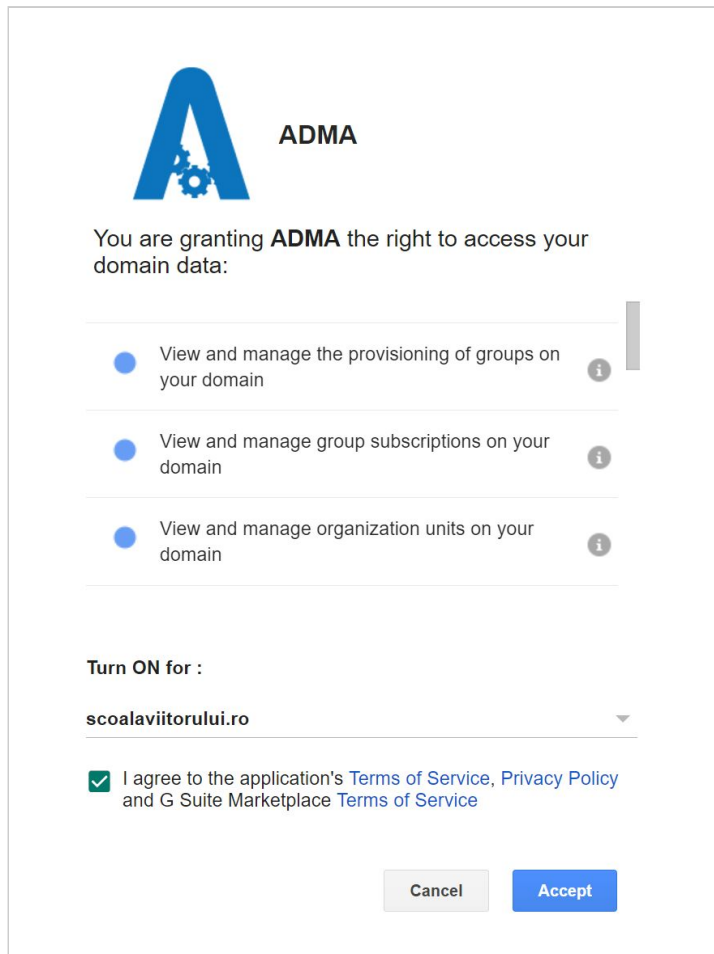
ADMA

You are granting **ADMA** the right to access your domain data:

View and manage the provisioning of groups on your domain

View and manage group subscriptions on your domain

View and manage organization units on your domain

Turn ON for :

scoalaviitorului.ro

I agree to the application's Terms of Service, Privacy Policy and G Suite Marketplace Terms of Service

Cancel

Accept